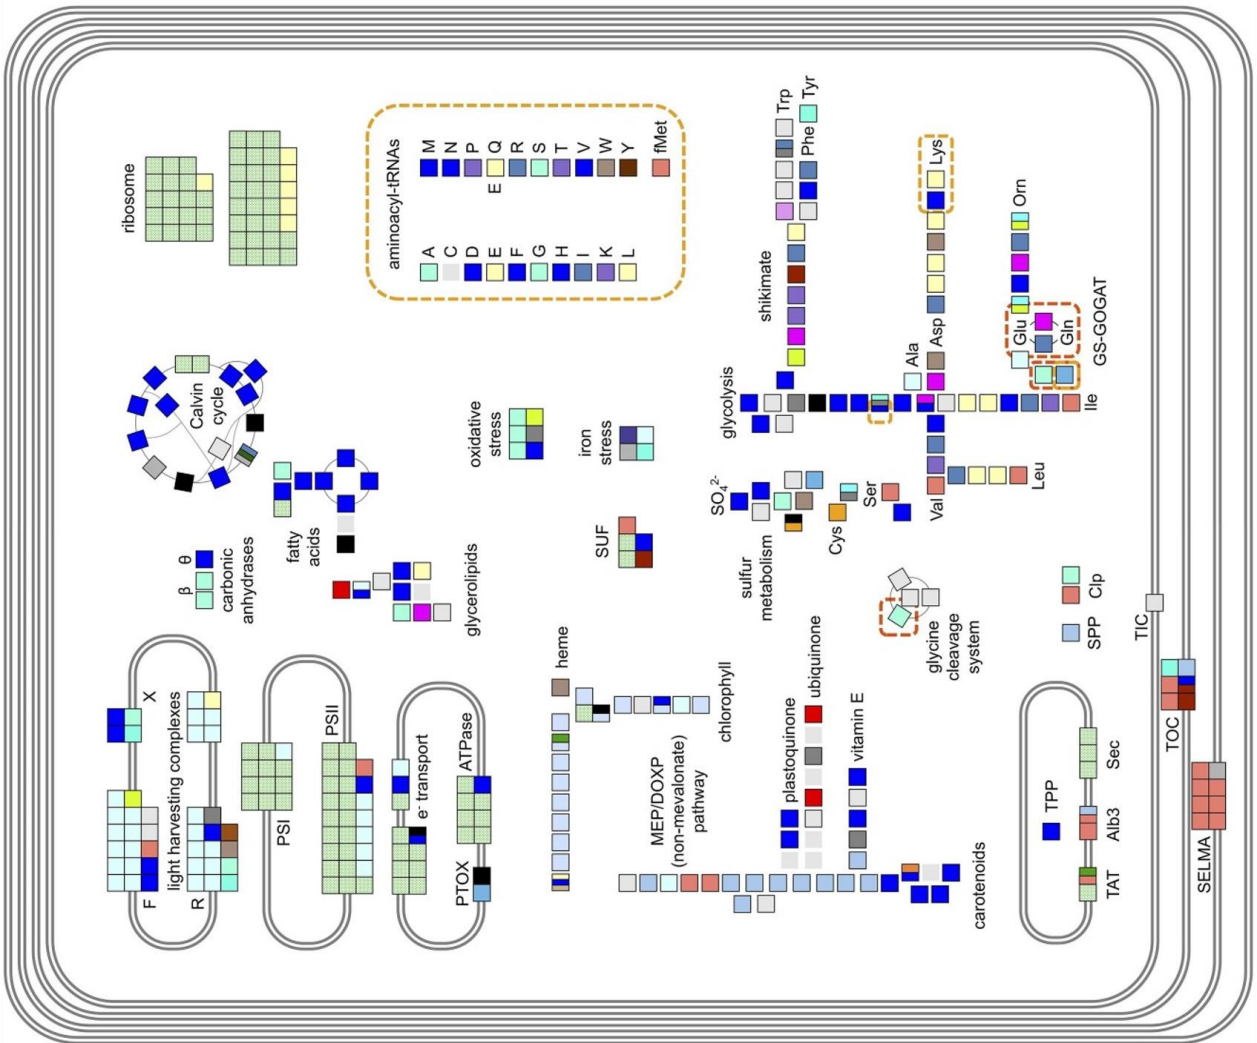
ribosome

aminoacyl-tRNAs
M N P Q R S T V W Y fMet
E
A C D E F G H I K L

Calvin cycle

oxidative stress

iron stress

fatty acids

θ
β
carbonic anhydrases

glycerolipids

SUF

shikimate
Trp
Tyr
Phe

glycolysis

Ala
Asp
Lys
Orn
Glu
Gln
GS-GOGAT
Ile
Leu
Val

$SO_4^{2-}$
sulfur metabolism
Cys
Ser

glycine cleavage system

Clp
SPP
TIC
TOC
SELMA

heme
chlorophyll
MEP/DOXP (non-mevalonate) pathway
plastoquinone
ubiquinone
vitamin E
carotenoids

X
light harvesting complexes
F
R
PSI
PSII
e⁻ transport
ATPase
PTOX

TPP
Sec
Alb3
TAT